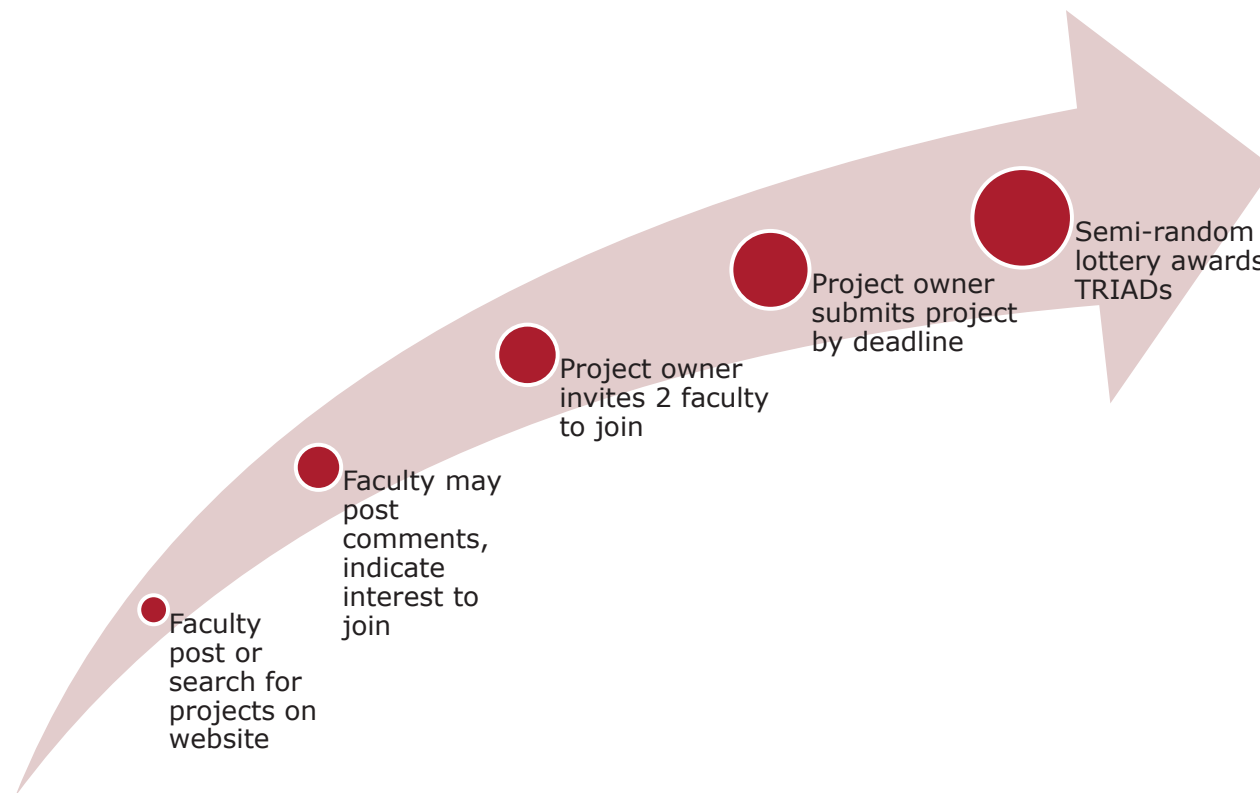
Faculty post or search for projects on website

Faculty may post comments, indicate interest to join

Project owner invites 2 faculty to join

Project owner submits project by deadline

Semi-random lottery awards TRIADs